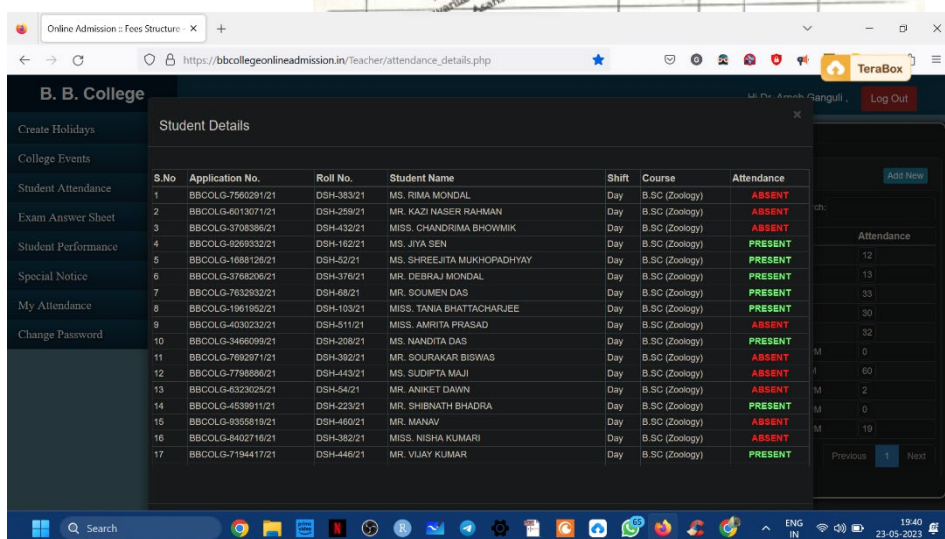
Online Admission :: Fees Structure ×

https://bbcollegeonlineadmission.in/Teacher/attendance_details.php

TeraBox

B. B. College

Hi Dr. Amab Ganguli , Log Out

Create Holidays
College Events
Student Attendance
Exam Answer Sheet
Student Performance
Special Notice
My Attendance
Change Password

Student Details

| S.No | Application No. | Roll No. | Student Name | Shift | Course | Attendance |
|---|---|---|---|---|---|---|
| 1 | BBCOLG-7560291/21 | DSH-383/21 | MS. RIMA MONDAL | Day | B.SC (Zoology) | ABSENT |
| 2 | BBCOLG-6013071/21 | DSH-259/21 | MR. KAZI NASER RAHMAN | Day | B.SC (Zoology) | ABSENT |
| 3 | BBCOLG-3708386/21 | DSH-432/21 | MISS. CHANDRIMA BHOWMIK | Day | B.SC (Zoology) | ABSENT |
| 4 | BBCOLG-9269332/21 | DSH-162/21 | MS. JIYA SEN | Day | B.SC (Zoology) | PRESENT |
| 5 | BBCOLG-1688126/21 | DSH-52/21 | MS. SHREEJITA MUKHOPADHYAY | Day | B.SC (Zoology) | PRESENT |
| 6 | BBCOLG-3768206/21 | DSH-376/21 | MR. DEBRAJ MONDAL | Day | B.SC (Zoology) | PRESENT |
| 7 | BBCOLG-7632932/21 | DSH-68/21 | MR. SOUMEN DAS | Day | B.SC (Zoology) | PRESENT |
| 8 | BBCOLG-1961952/21 | DSH-103/21 | MISS. TANIA BHATTACHARJEE | Day | B.SC (Zoology) | PRESENT |
| 9 | BBCOLG-4030232/21 | DSH-511/21 | MISS. AMRITA PRASAD | Day | B.SC (Zoology) | ABSENT |
| 10 | BBCOLG-3466099/21 | DSH-208/21 | MS. NANDITA DAS | Day | B.SC (Zoology) | PRESENT |
| 11 | BBCOLG-7692971/21 | DSH-392/21 | MR. SOURAKAR BISWAS | Day | B.SC (Zoology) | ABSENT |
| 12 | BBCOLG-7798886/21 | DSH-443/21 | MS. SUDIPTA MAJI | Day | B.SC (Zoology) | ABSENT |
| 13 | BBCOLG-6323025/21 | DSH-54/21 | MR. ANIKET DAWN | Day | B.SC (Zoology) | ABSENT |
| 14 | BBCOLG-4539911/21 | DSH-223/21 | MR. SHIBNATH BHADRA | Day | B.SC (Zoology) | PRESENT |
| 15 | BBCOLG-9355819/21 | DSH-460/21 | MR. MANAV | Day | B.SC (Zoology) | ABSENT |
| 16 | BBCOLG-8402716/21 | DSH-382/21 | MISS. NISHA KUMARI | Day | B.SC (Zoology) | ABSENT |
| 17 | BBCOLG-7194417/21 | DSH-446/21 | MR. VIJAY KUMAR | Day | B.SC (Zoology) | PRESENT |

Add New
rch:
Attendance
12
13
33
30
32
0
60
2
0
19
Previous 1 Next

Search
ENG IN
19:40
23-05-2023